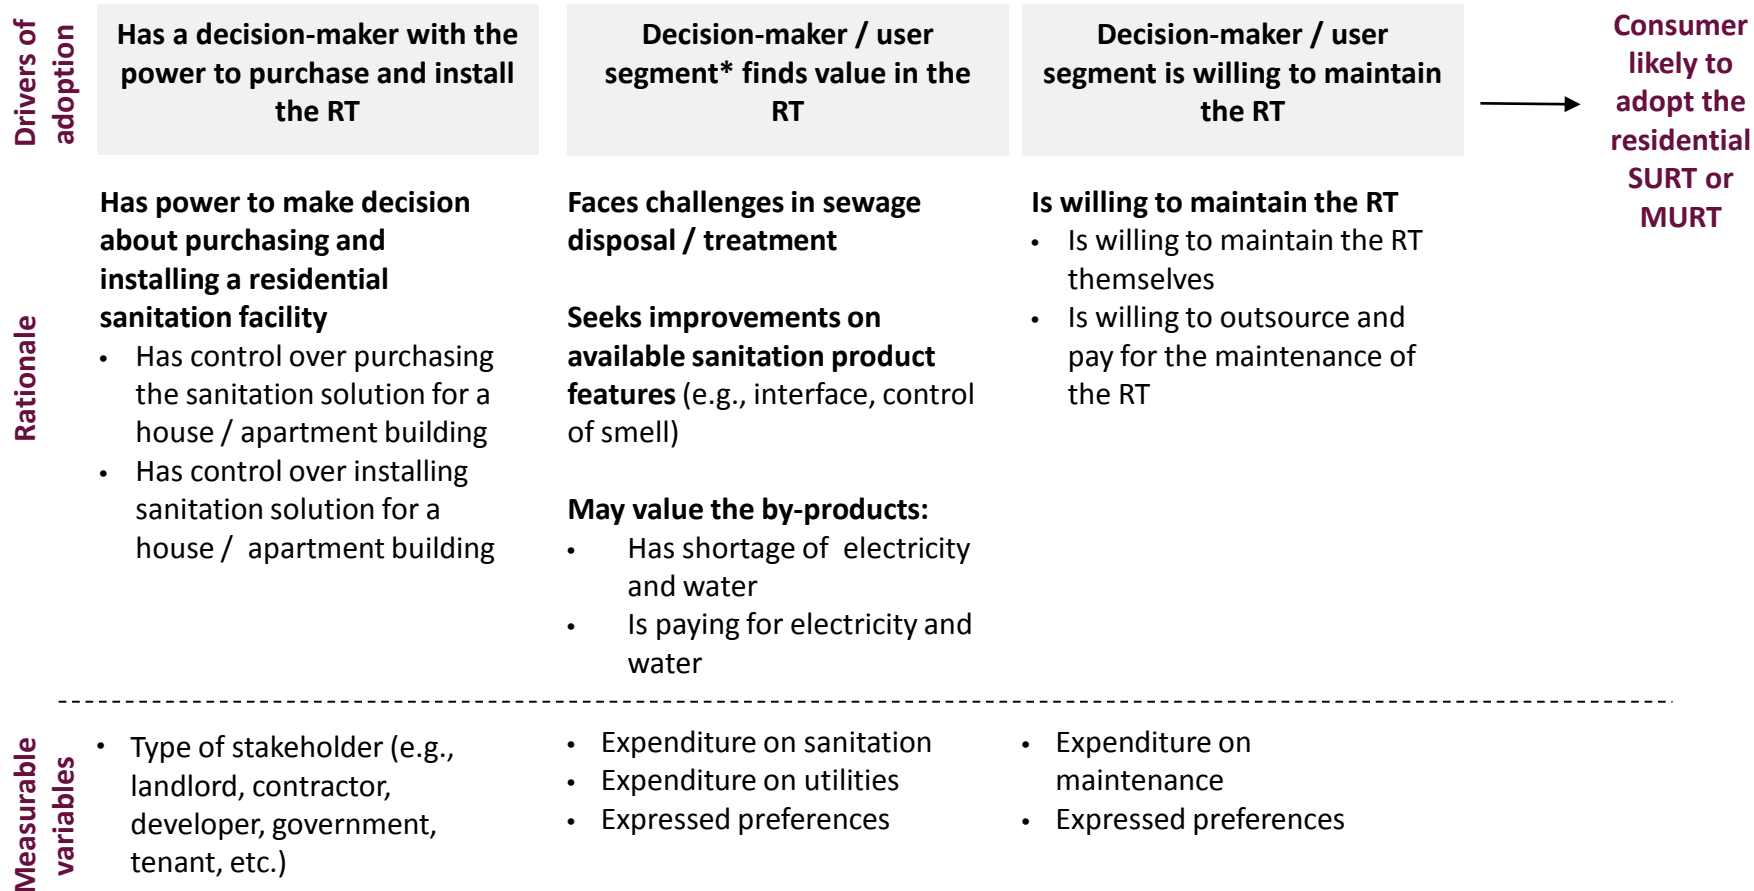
Drivers of adoption

Has a decision-maker with the power to purchase and install the RT

Decision-maker / user segment* finds value in the RT

Decision-maker / user segment is willing to maintain the RT

Consumer likely to adopt the residential SURT or MURT

Rationale

Has power to make decision about purchasing and installing a residential sanitation facility
• Has control over purchasing the sanitation solution for a house / apartment building
• Has control over installing sanitation solution for a house / apartment building

Faces challenges in sewage disposal / treatment

Seeks improvements on available sanitation product features (e.g., interface, control of smell)

May value the by-products:
• Has shortage of electricity and water
• Is paying for electricity and water

Is willing to maintain the RT
• Is willing to maintain the RT themselves
• Is willing to outsource and pay for the maintenance of the RT

Measurable variables

• Type of stakeholder (e.g., landlord, contractor, developer, government, tenant, etc.)

• Expenditure on sanitation
• Expenditure on utilities
• Expressed preferences

• Expenditure on maintenance
• Expressed preferences